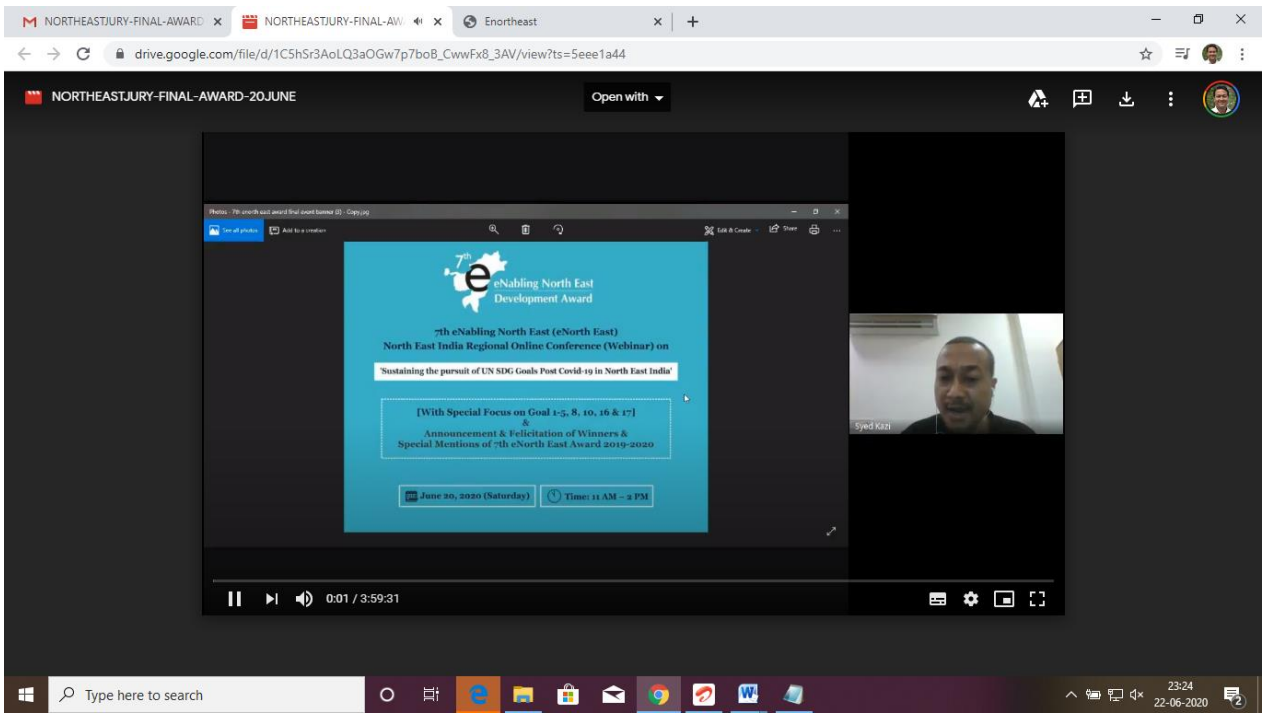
NORTHEASTJURY-FINAL-AWARD ×
NORTHEASTJURY-FINAL-AW ×
Enortheast ×
+

drive.google.com/file/d/1C5hSr3AoLQ3aOGw7p7boB_CwwFx8_3AV/view?ts=5eee1a44

NORTHEASTJURY-FINAL-AWARD-20JUNE

Open with

Photos - 7th enorth east award final event banner (2) - Copy.jpg

See all photos
Add to a creation
Edit & Create
Share

7th
e
eNabling North East Development Award

7th eNabling North East (eNorth East)
North East India Regional Online Conference (Webinar) on

'Sustaining the pursuit of UN SDG Goals Post Covid-19 in North East India'

[With Special Focus on Goal 1-5, 8, 10, 16 & 17]
&
Announcement & Felicitation of Winners & Special Mentions of 7th eNorth East Award 2019-2020

June 20, 2020 (Saturday)
Time: 11 AM – 2 PM

Syed Kazi

0:01 / 3:59:31

Type here to search

23:24
22-06-2020
2